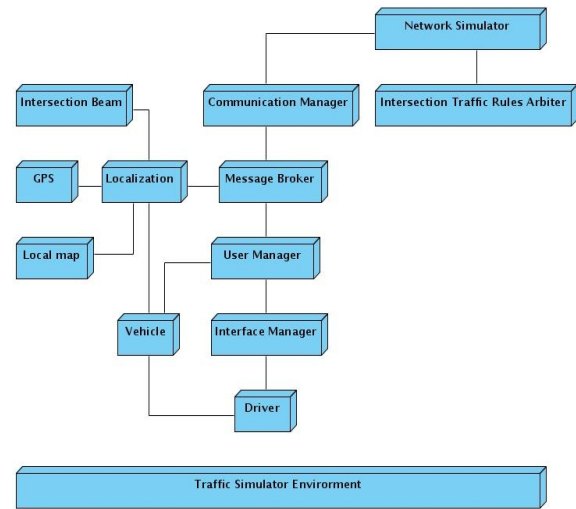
Network Simulator

Intersection Beam

Communication Manager

Intersection Traffic Rules Arbiter

GPS

Localization

Message Broker

Local map

User Manager

Vehicle

Interface Manager

Driver

Traffic Simulator Envirorment